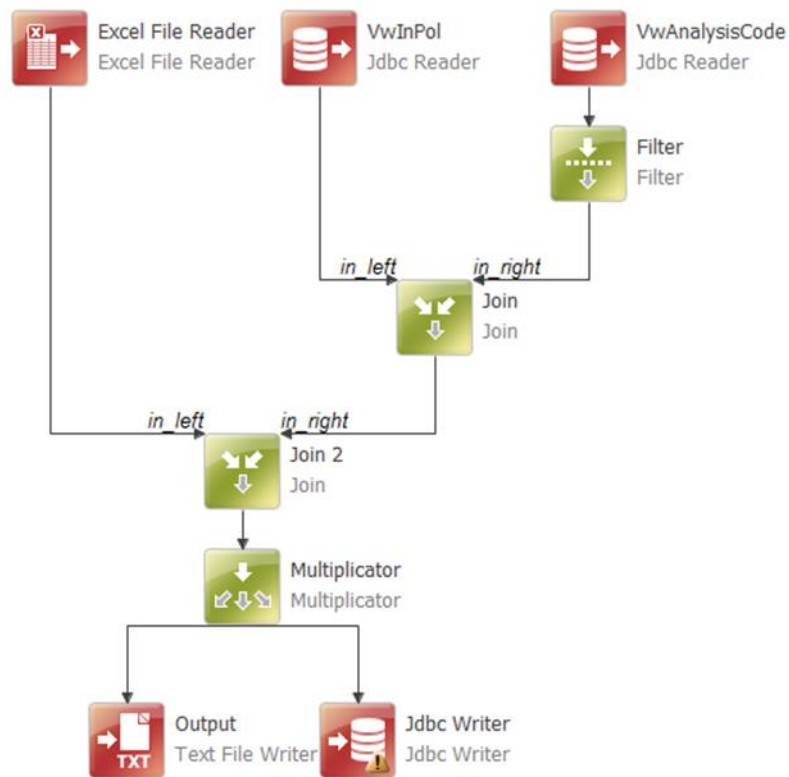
Excel File Reader
Excel File Reader

VwInPol
Jdbc Reader

VwAnalysisCode
Jdbc Reader

Filter
Filter

in_left
in_right
Join
Join

in_left
in_right
Join 2
Join

Multiplicator
Multiplicator

TXT
Output
Text File Writer

Jdbc Writer
Jdbc Writer